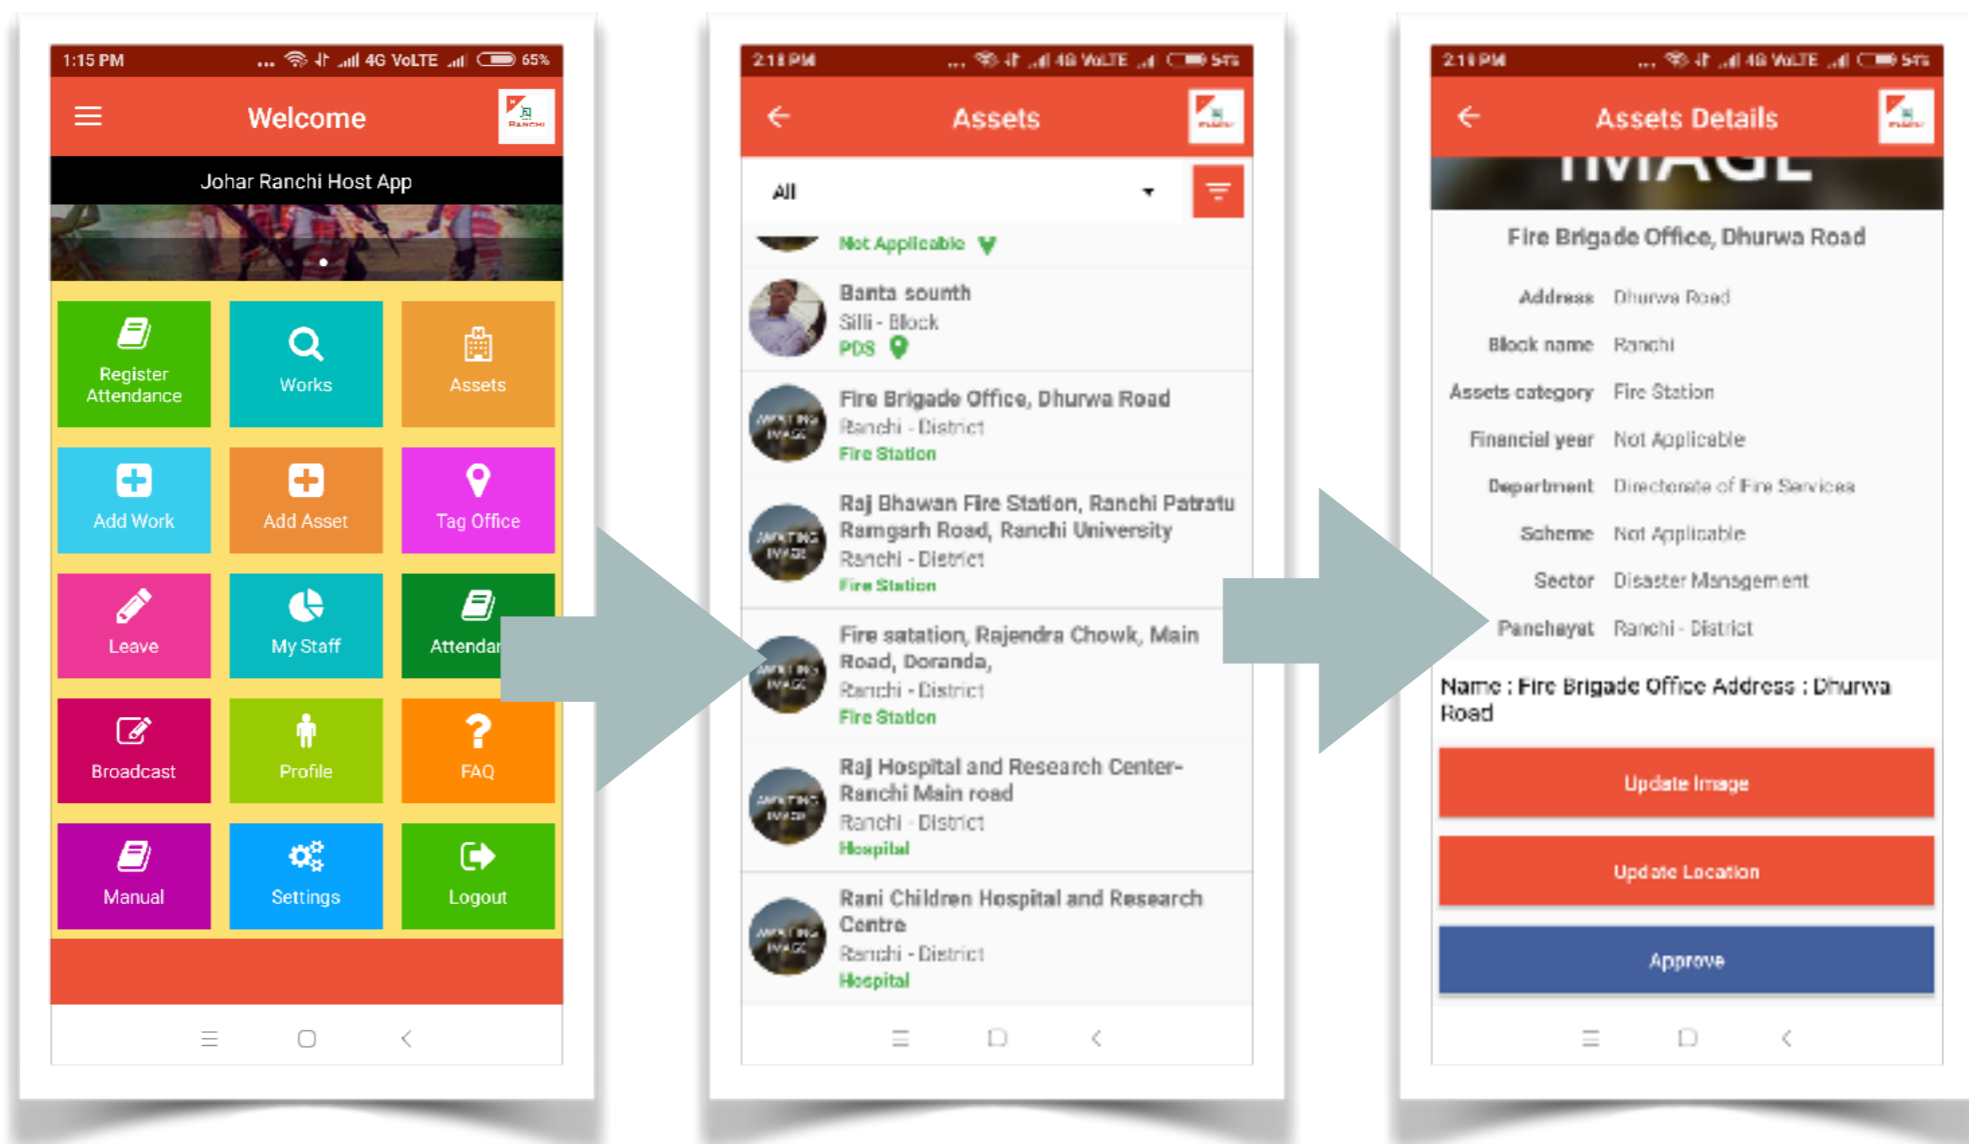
1:15 PM ... 4G VoLTE 65%

Welcome

RANCHI

Johar Ranchi Host App

Register Attendance

Works

Assets

Add Work

Add Asset

Tag Office

Leave

My Staff

Attendan

Broadcast

Profile

FAQ

Manual

Settings

Logout

2:18 PM ... 4G VoLTE 54%

Assets

All

Not Applicable

Banta sounth
Silli - Block
PDS

Fire Brigade Office, Dhurwa Road
Ranchi - District
Fire Station

Raj Bhawan Fire Station, Ranchi Patratu Ramgarh Road, Ranchi University
Ranchi - District
Fire Station

Fire satation, Rajendra Chowk, Main Road, Doranda,
Ranchi - District
Fire Station

Raj Hospital and Research Center-Ranchi Main road
Ranchi - District
Hospital

Rani Children Hospital and Research Centre
Ranchi - District
Hospital

2:18 PM ... 4G VoLTE 54%

Assets Details

IMAGE

Fire Brigade Office, Dhurwa Road

| | |
|---|---|
| Address | Dhurwa Road |
| Block name | Ranchi |
| Assets category | Fire Station |
| Financial year | Not Applicable |
| Department | Directorate of Fire Services |
| Scheme | Not Applicable |
| Sector | Disaster Management |
| Panchayat | Ranchi - District |

Name : Fire Brigade Office Address : Dhurwa Road

Update Image

Update Location

Approve